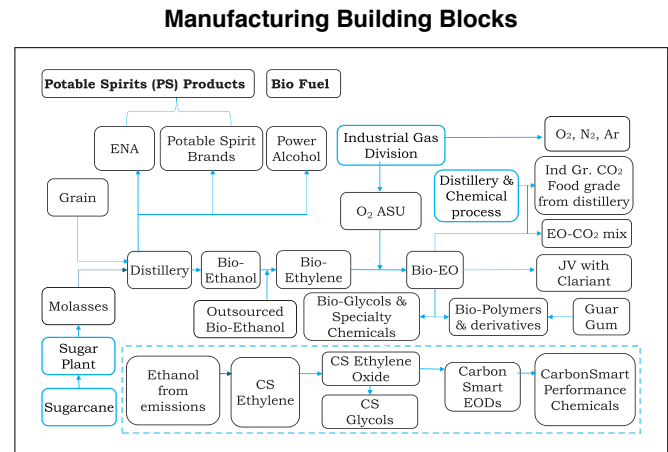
Manufacturing Building Blocks

Potable Spirits (PS) Products

Bio Fuel

ENA

Potable Spirit Brands

Power Alcohol

Industrial Gas Division

$O_2$, $N_2$, Ar

Distillery & Chemical process

Ind Gr. $CO_2$ Food grade from distillery

Grain

$O_2$ ASU

EO-$CO_2$ mix

Distillery

Bio-Ethanol

Bio-Ethylene

Bio-EO

JV with Clariant

Molasses

Outsourced Bio-Ethanol

Bio-Glycols & Specialty Chemicals

Bio-Polymers & derivatives

Guar Gum

Sugar Plant

Sugarcane

Ethanol from emissions

CS Ethylene

CS Ethylene Oxide

CS Glycols

Carbon Smart EODs

CarbonSmart Performance Chemicals